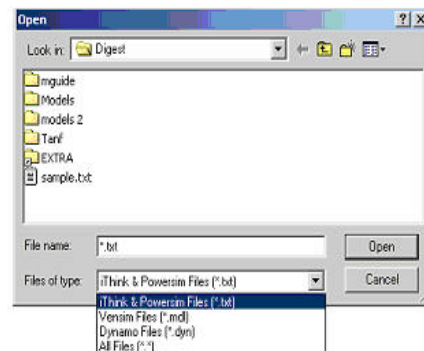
Open

?

X

Look in:

Digest

mguide

Models

models 2

Tanf

EXTRA

sample.txt

File name:

*.txt

Open

Files of type:

iThink & Powersim Files (*.txt)

Cancel

iThink & Powersim Files (*.txt)

Vensim Files (*.mdl)

Dynamo Files (*.dyn)

All Files (*.*)